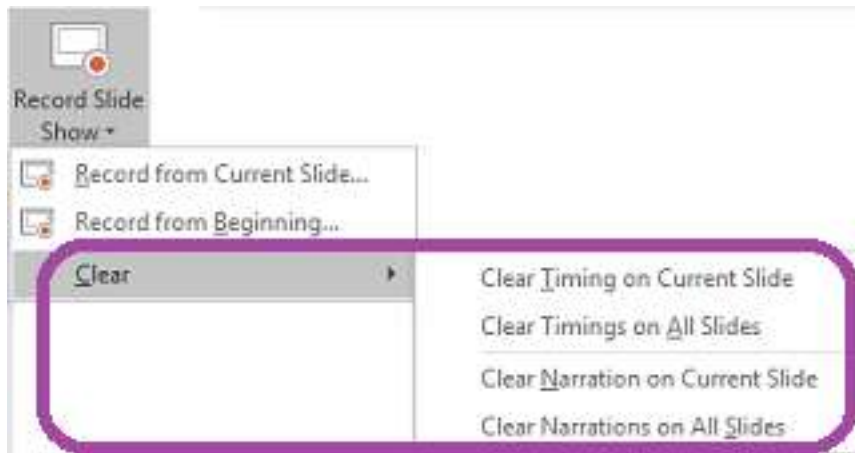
Record Slide Show

Record from Current Slide...

Record from Beginning...

Clear

Clear Timing on Current Slide

Clear Timings on All Slides

Clear Narration on Current Slide

Clear Narrations on All Slides